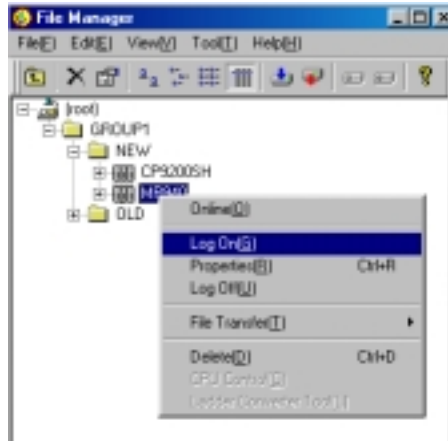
File Manager

File(F) Edit(E) View(V) Tool(T) Help(H)

(root)
GROUP1
NEW
CP9200SH
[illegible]
OLD

Online(O)
Log On(G)
Properties(P) Ctrl+R
Log Off(U)
File Transfer(T)
Delete(D) Ctrl+D
CPU Control(C)
Ladder Converter Tool(L)